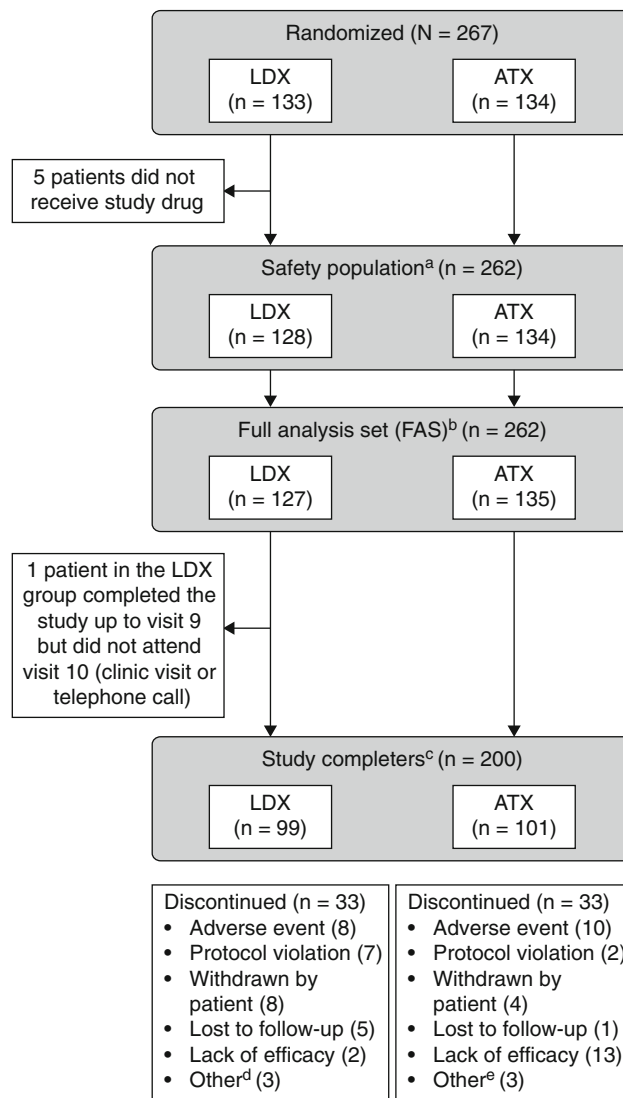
Randomized (N = 267)

LDX
(n = 133)

ATX
(n = 134)

5 patients did not receive study drug

Safety population$^{a}$ (n = 262)

LDX
(n = 128)

ATX
(n = 134)

Full analysis set (FAS)$^{b}$ (n = 262)

LDX
(n = 127)

ATX
(n = 135)

1 patient in the LDX group completed the study up to visit 9 but did not attend visit 10 (clinic visit or telephone call)

Study completers$^{c}$ (n = 200)

LDX
(n = 99)

ATX
(n = 101)

Discontinued (n = 33)
• Adverse event (8)
• Protocol violation (7)
• Withdrawn by patient (8)
• Lost to follow-up (5)
• Lack of efficacy (2)
• Other$^{d}$ (3)

Discontinued (n = 33)
• Adverse event (10)
• Protocol violation (2)
• Withdrawn by patient (4)
• Lost to follow-up (1)
• Lack of efficacy (13)
• Other$^{e}$ (3)